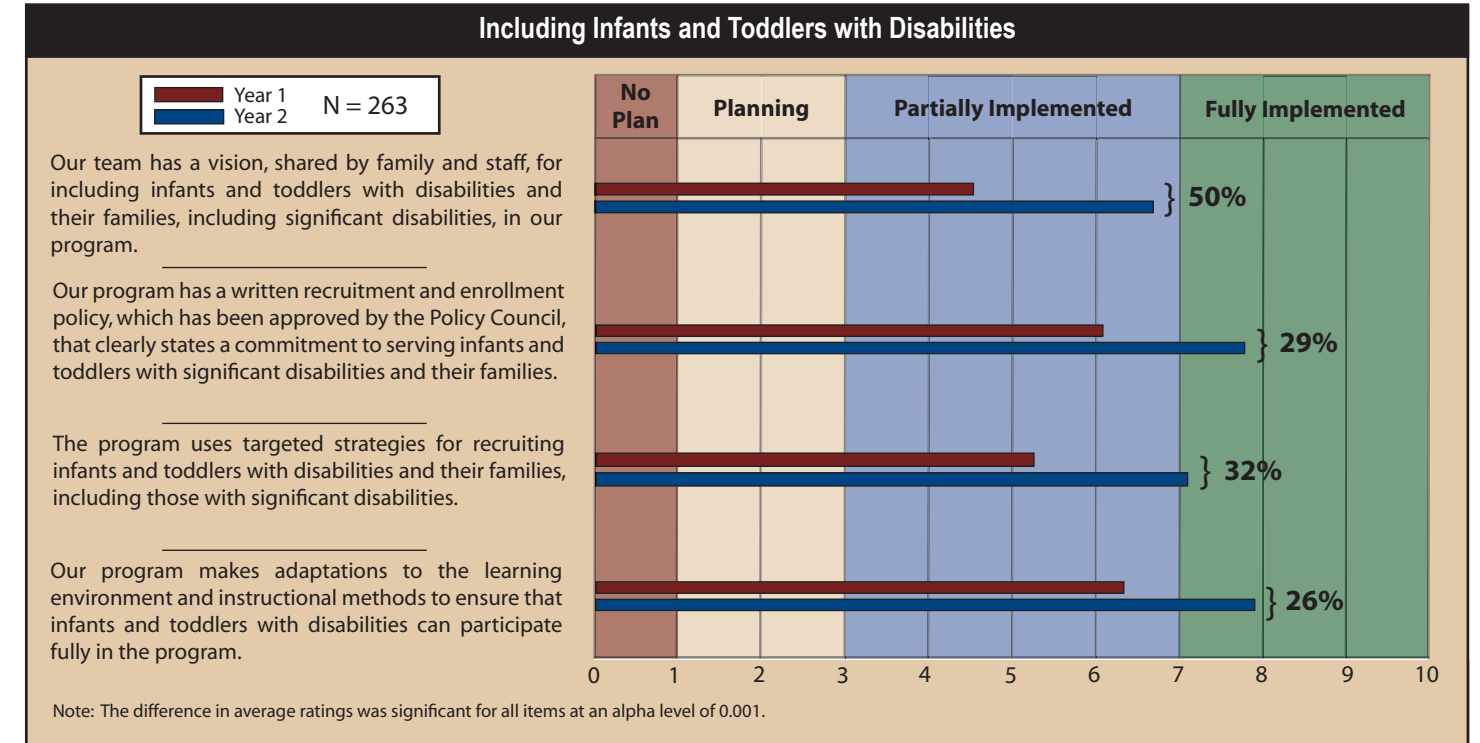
Including Infants and Toddlers with Disabilities

Year 1
Year 2
N = 263

Our team has a vision, shared by family and staff, for including infants and toddlers with disabilities and their families, including significant disabilities, in our program.

Our program has a written recruitment and enrollment policy, which has been approved by the Policy Council, that clearly states a commitment to serving infants and toddlers with significant disabilities and their families.

The program uses targeted strategies for recruiting infants and toddlers with disabilities and their families, including those with significant disabilities.

Our program makes adaptations to the learning environment and instructional methods to ensure that infants and toddlers with disabilities can participate fully in the program.

No Plan
Planning
Partially Implemented
Fully Implemented

50%
29%
32%
26%

0 1 2 3 4 5 6 7 8 9 10

Note: The difference in average ratings was significant for all items at an alpha level of 0.001.